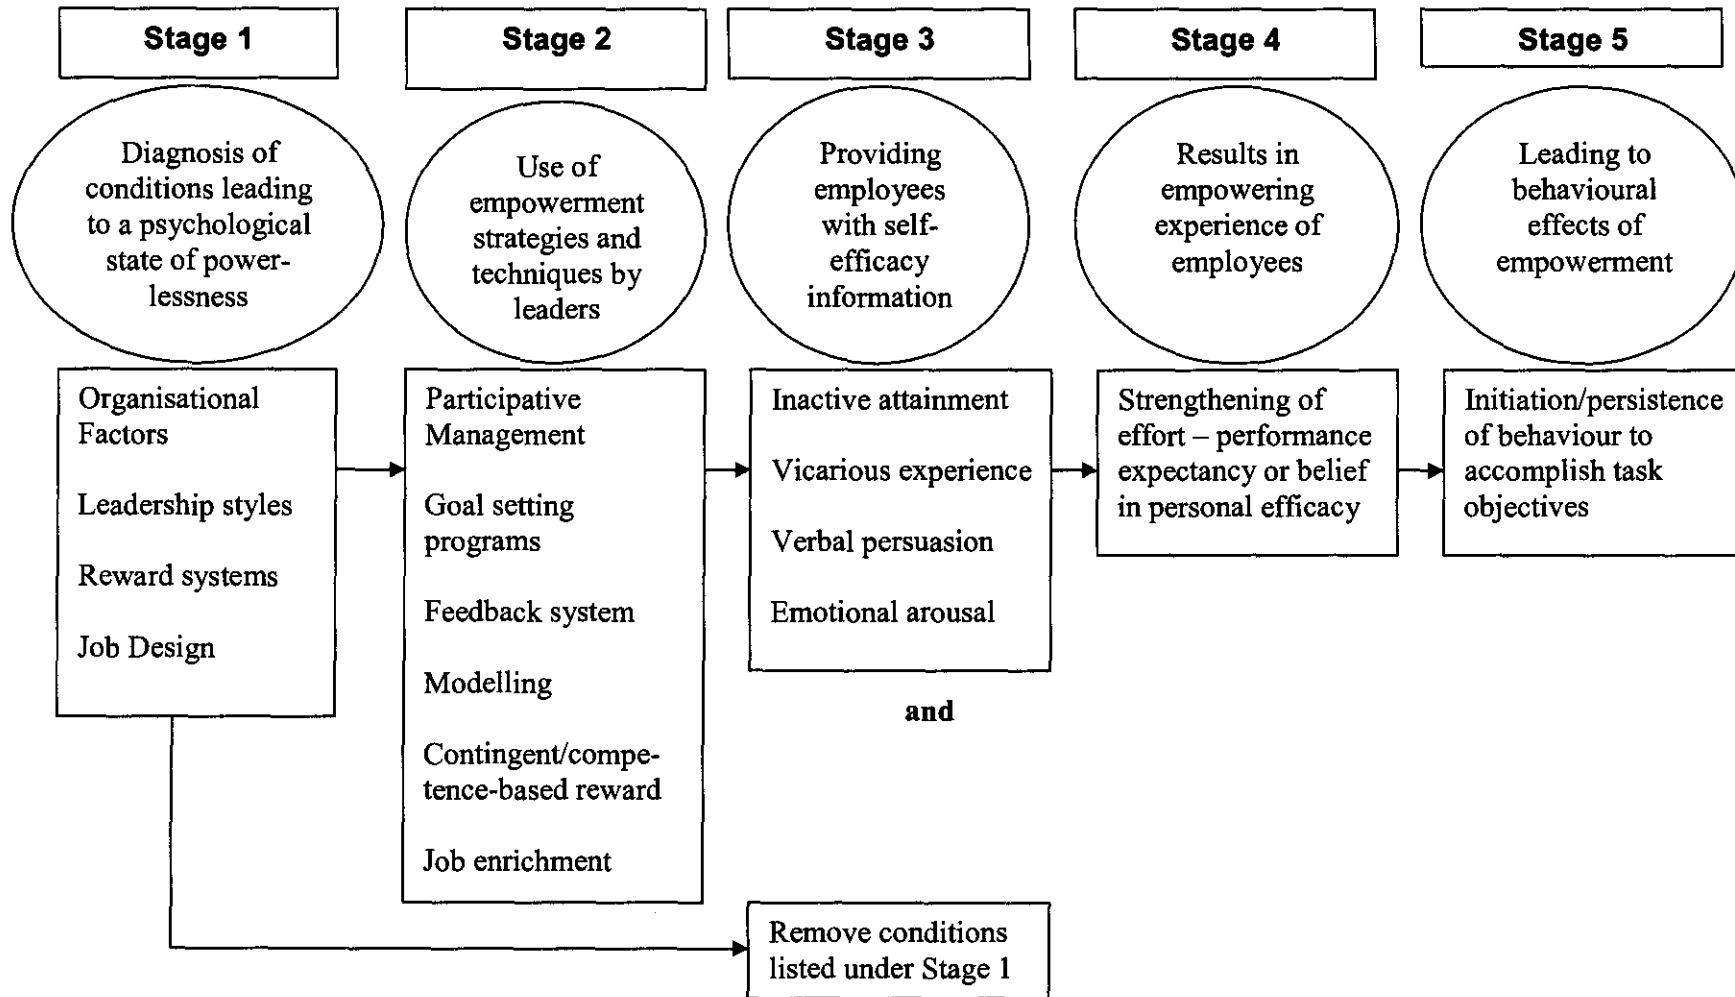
Stage 1

Diagnosis of conditions leading to a psychological state of powerlessness

Organisational Factors

Leadership styles

Reward systems

Job Design

Stage 2

Use of empowerment strategies and techniques by leaders

Participative Management

Goal setting programs

Feedback system

Modelling

Contingent/competence-based reward

Job enrichment

Stage 3

Providing employees with self-efficacy information

Inactive attainment

Vicarious experience

Verbal persuasion

Emotional arousal

and

Remove conditions listed under Stage 1

Stage 4

Results in empowering experience of employees

Strengthening of effort – performance expectancy or belief in personal efficacy

Stage 5

Leading to behavioural effects of empowerment

Initiation/persistence of behaviour to accomplish task objectives